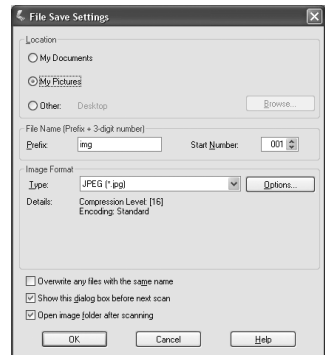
File Save Settings

Location

My Documents

My Pictures

Other: Desktop

Browse...

File Name (Prefix + 3-digit number)

Prefix: img

Start Number: 001

Image Format

Type: JPEG (*.jpg)

Options...

Details: Compression Level: [16]
Encoding: Standard

Overwrite any files with the same name

Show this dialog box before next scan

Open image folder after scanning

OK

Cancel

Help